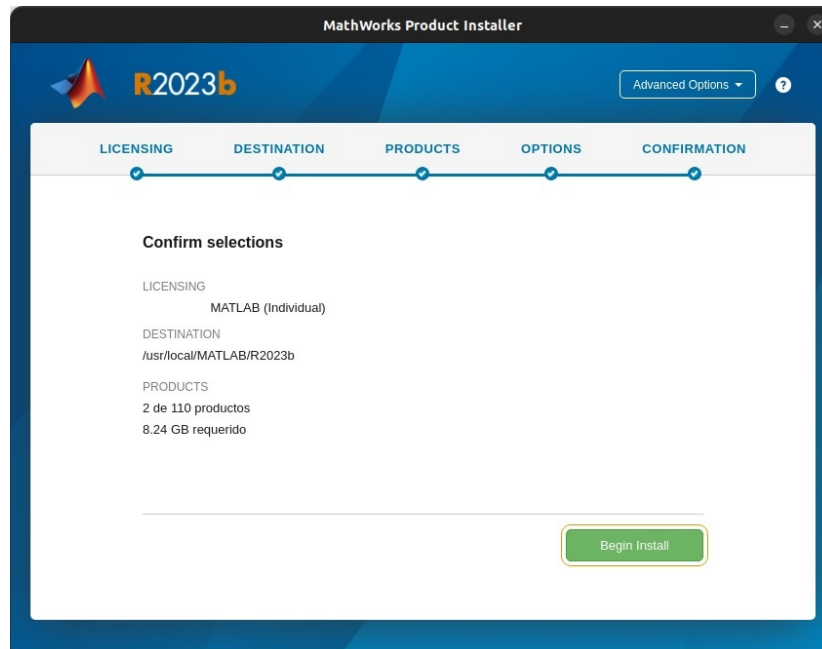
MathWorks Product Installer

R2023b

Advanced Options ▾

?

LICENSING DESTINATION PRODUCTS OPTIONS CONFIRMATION

Confirm selections

LICENSING
MATLAB (Individual)

DESTINATION
/usr/local/MATLAB/R2023b

PRODUCTS
2 de 110 productos
8.24 GB requerido

Begin Install